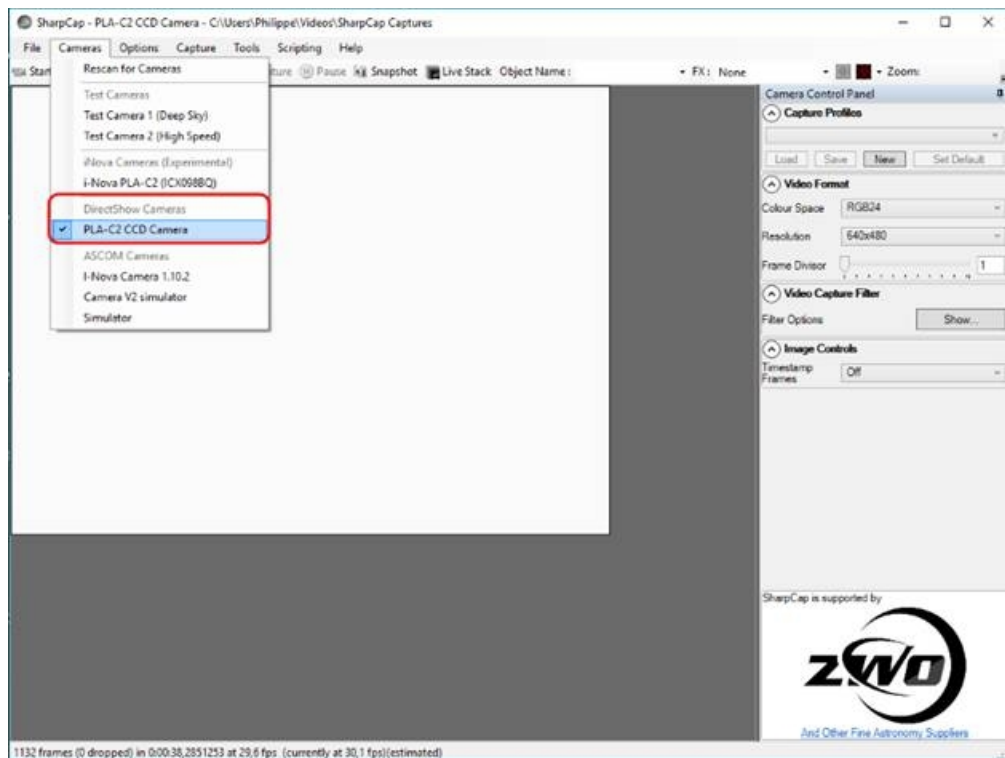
SharpCap - PLA-C2 CCD Camera - C:\Users\Philippe\Videos\SharpCap Captures

File Cameras Options Capture Tools Scripting Help

Start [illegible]ture Pause Snapshot Live Stack Object Name: FX: None Zoom:

Rescan for Cameras
Test Cameras
Test Camera 1 (Deep Sky)
Test Camera 2 (High Speed)
iNova Cameras (Experimental)
i-Nova PLA-C2 (ICX098BQ)
DirectShow Cameras
PLA-C2 CCD Camera
ASCOM Cameras
I-Nova Camera 1.10.2
Camera V2 simulator
Simulator

Camera Control Panel
Capture Profiles
Load Save New Set Default
Video Format
Colour Space RGB24
Resolution 640x480
Frame Divisor 1
Video Capture Filter
Filter Options Show...
Image Controls
Timestamp Frames Off

SharpCap is supported by
ZWO
And Other Fine Astronomy Suppliers

1132 frames (0 dropped) in 0:00:38,2851253 at 29,6 fps (currently at 30,1 fps)(estimated)